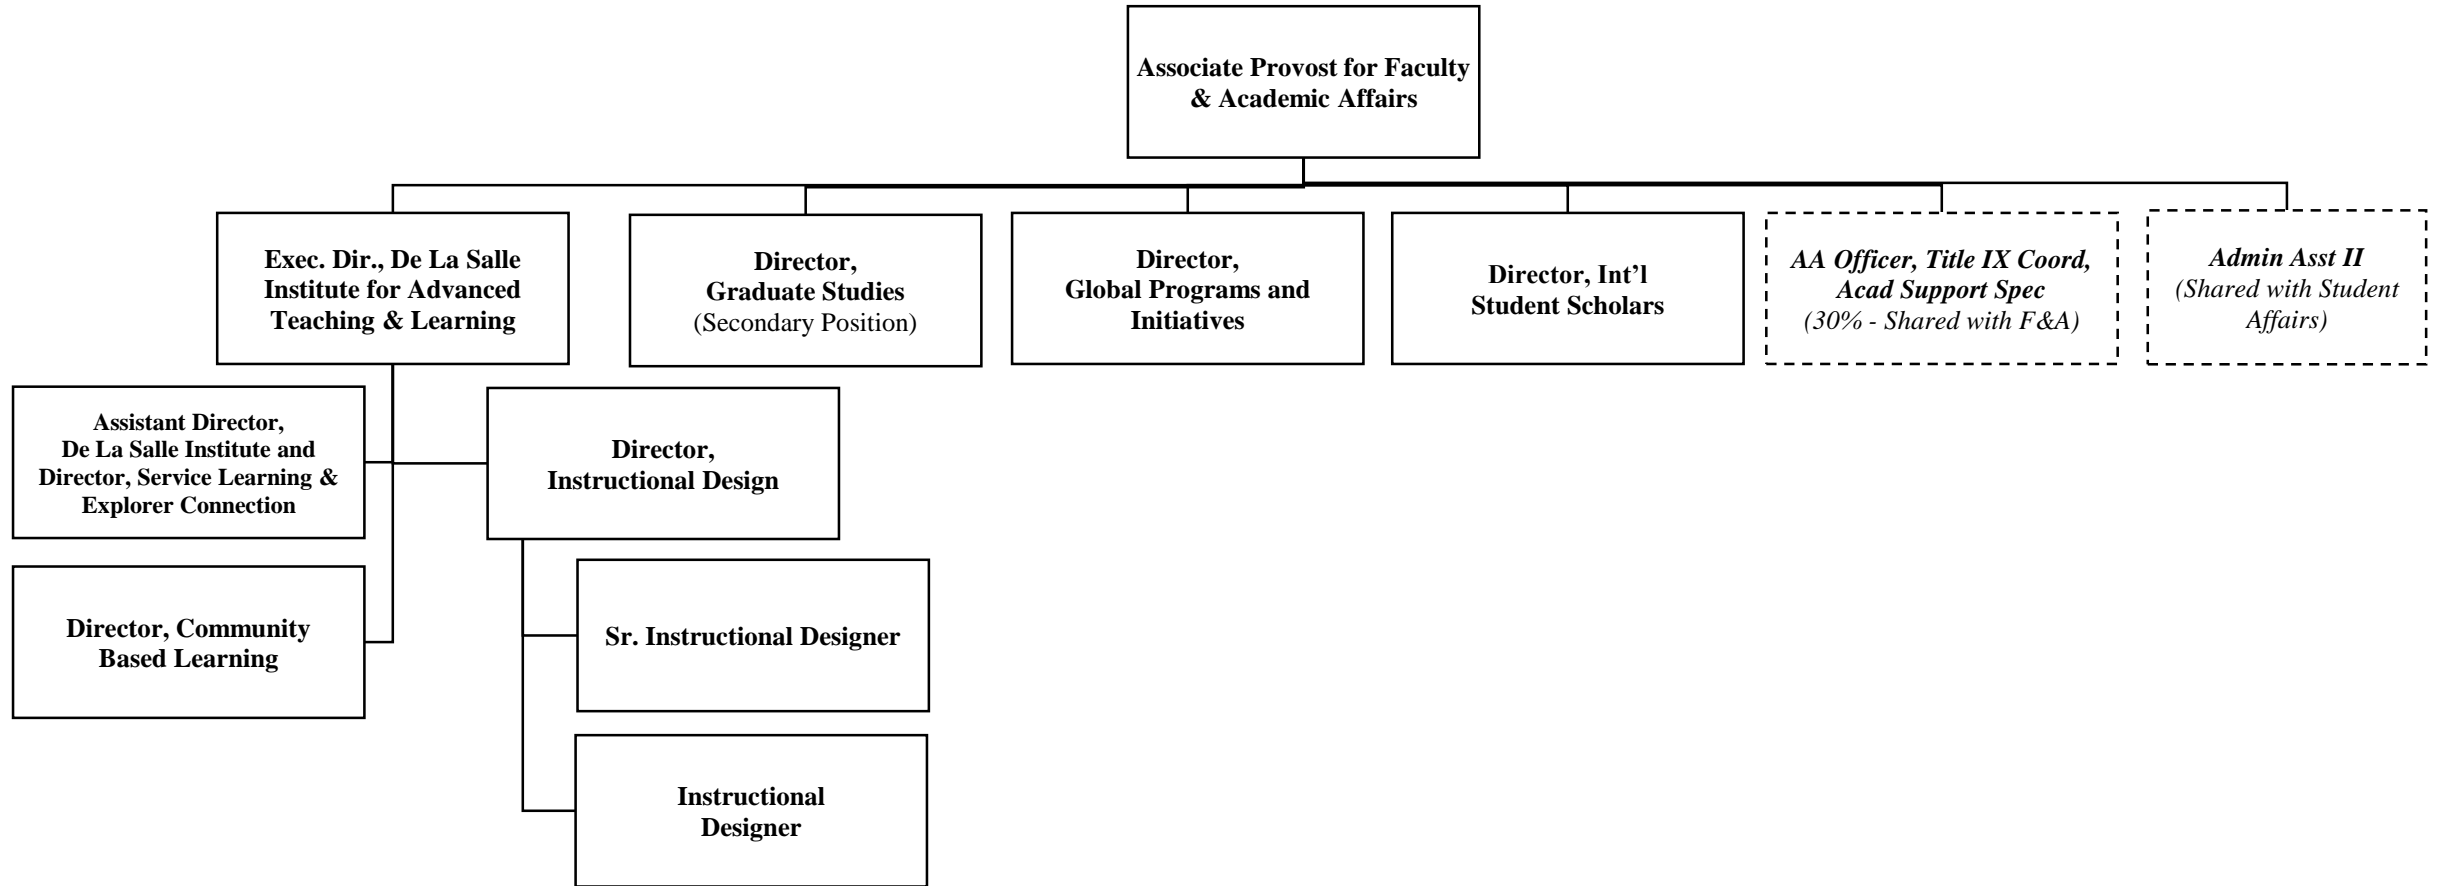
Associate Provost for Faculty & Academic Affairs

Exec. Dir., De La Salle Institute for Advanced Teaching & Learning

Director, Graduate Studies (Secondary Position)

Director, Global Programs and Initiatives

Director, Int'l Student Scholars

AA Officer, Title IX Coord, Acad Support Spec (30% - Shared with F&A)

Admin Asst II (Shared with Student Affairs)

Assistant Director, De La Salle Institute and Director, Service Learning & Explorer Connection

Director, Instructional Design

Director, Community Based Learning

Sr. Instructional Designer

Instructional Designer